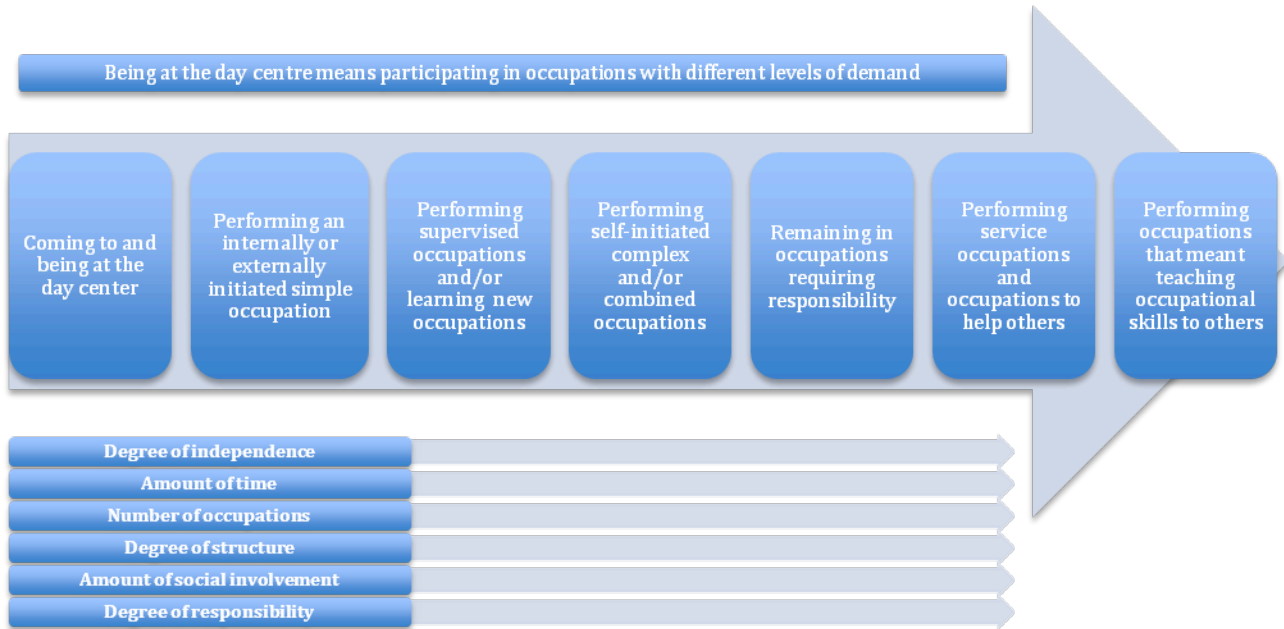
Being at the day centre means participating in occupations with different levels of demand

Coming to and being at the day center

Performing an internally or externally initiated simple occupation

Performing supervised occupations and/or learning new occupations

Performing self-initiated complex and/or combined occupations

Remaining in occupations requiring responsibility

Performing service occupations and occupations to help others

Performing occupations that meant teaching occupational skills to others

Degree of independence

Amount of time

Number of occupations

Degree of structure

Amount of social involvement

Degree of responsibility